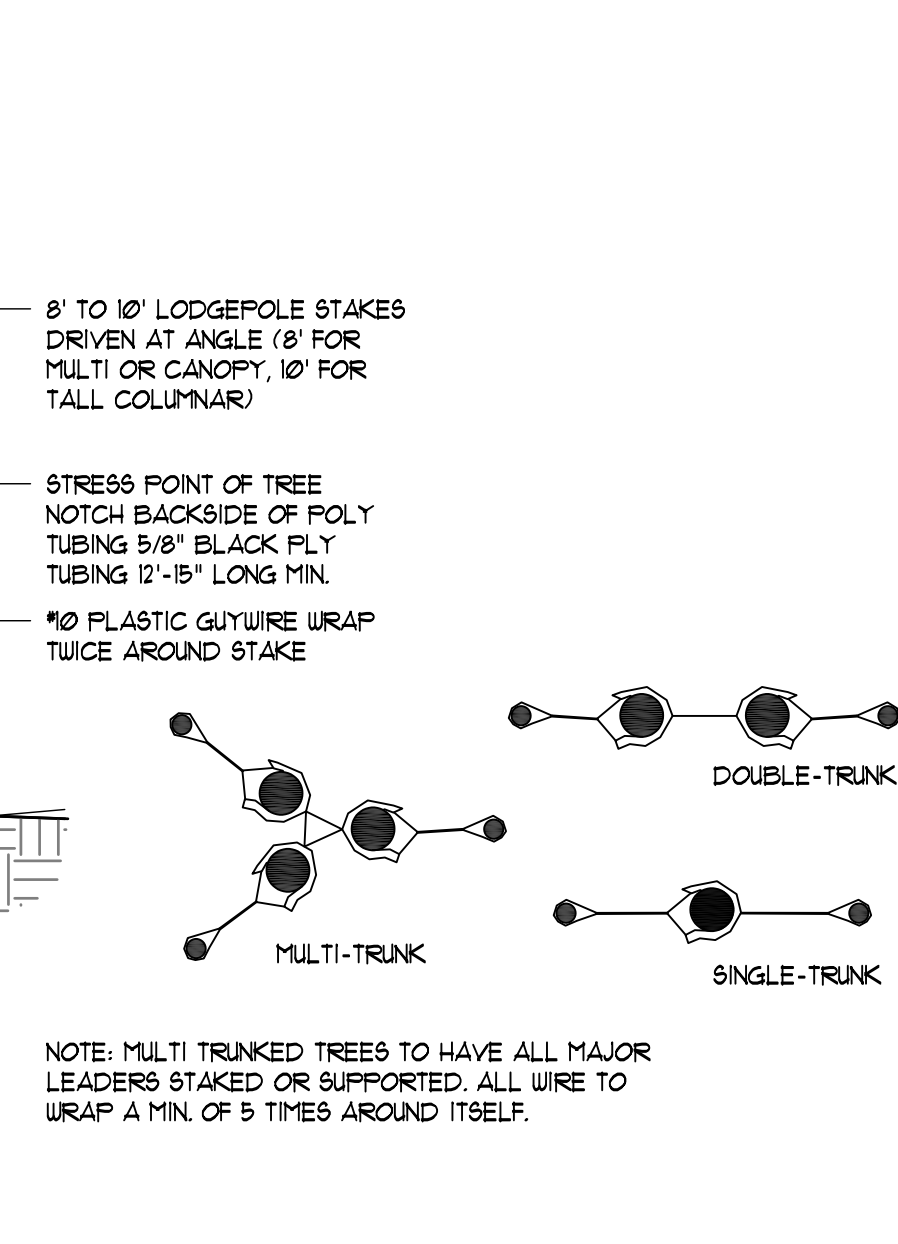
8' TO 10' LODGEPOLE STAKES DRIVEN AT ANGLE (8' FOR MULTI OR CANOPY, 10' FOR TALL COLUMNAR)

STRESS POINT OF TREE NOTCH BACKSIDE OF POLY TUBING 5/8" BLACK PLY TUBING 12'-15" LONG MIN.

#10 PLASTIC GUYWIRE WRAP TWICE AROUND STAKE

DOUBLE-TRUNK

MULTI-TRUNK

SINGLE-TRUNK

NOTE: MULTI TRUNKED TREES TO HAVE ALL MAJOR LEADERS STAKED OR SUPPORTED. ALL WIRE TO WRAP A MIN. OF 5 TIMES AROUND ITSELF.